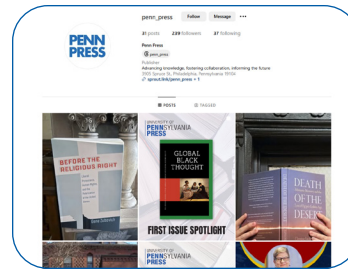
PENN PRESS

penn_press Follow Message •••

31 posts 229 followers 37 following

Penn Press
@ penn_press
Publisher
Advancing knowledge, fostering collaboration, informing the future
3905 Spruce St, Philadelphia, Pennsylvania 19104
sprout.link/penn_press + 1

POSTS TAGGED

BEFORE THE RELIGIOUS RIGHT

UNIVERSITY OF PENNSYLVANIA PRESS

GLOBAL BLACK THOUGHT

FIRST ISSUE SPOTLIGHT

DEATH OF THE DESER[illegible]

UNIVERSITY OF PENNSYLVANIA PRESS